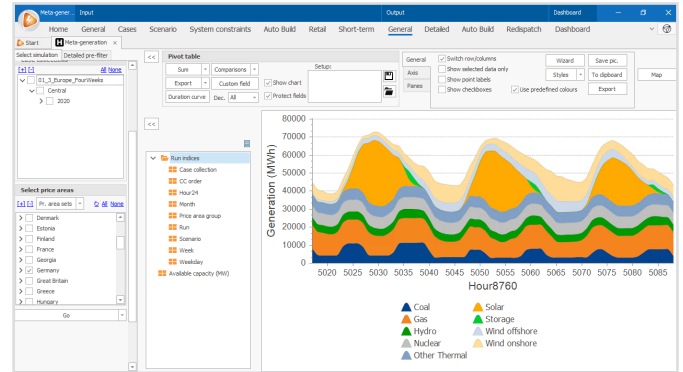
Meta-gener... Input Output Dashboard

Home General Cases Scenario System constraints Auto Build Retail Short-term General Detailed Auto Build Redispatch Dashboard

Start Meta-generation

Select simulation Detailed pre-filter

[+] [-] All None

01_3_Europe_FourWeeks

Central

2020

Select price areas

[+] [-] Pr. area sets All None

Denmark
Estonia
Finland
France
Georgia
Germany
Great Britain
Greece
Hungary

Go

<<

Pivot table

Sum Comparisons Setup: General Switch row/columns Wizard Save pic.

Export Custom field Show chart Axis Show selected data only Styles To clipboard Map

Duration curve Dec. All Protect fields Panes Show point labels

Show checkboxes Use predefined colours Export

<<

Run indices
Case collection
CC order
Hour24
Month
Price area group
Run
Scenario
Week
Weekday
Available capacity (MW)

| Generation (MWh) |
|---|
| 80000 |
| 70000 |
| 60000 |
| 50000 |
| 40000 |
| 30000 |
| 20000 |
| 10000 |
| 0 |

5020 5025 5030 5035 5040 5045 5050 5055 5060 5065 5070 5075 5080 5085

Hour8760

Coal
Gas
Hydro
Nuclear
Other Thermal
Solar
Storage
Wind offshore
Wind onshore